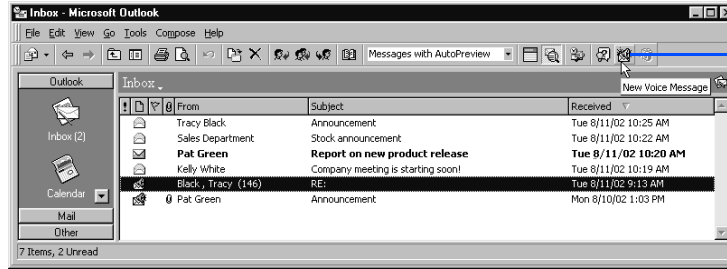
Inbox - Microsoft Outlook

File Edit View Go Tools Compose Help

Messages with AutoPreview

Outlook

Inbox (2)

Calendar

Mail

Other

Inbox

New Voice Message

| ! | | | | From | Subject | Received |
|---|---|---|---|---|---|---|
| | | | | Tracy Black | Announcement | Tue 8/11/02 10:25 AM |
| | | | | Sales Department | Stock announcement | Tue 8/11/02 10:22 AM |
| | | | | **Pat Green** | **Report on new product release** | **Tue 8/11/02 10:20 AM** |
| | | | | Kelly White | Company meeting is starting soon! | Tue 8/11/02 10:19 AM |
| | | | | Black , Tracy (146) | RE: | Tue 8/11/02 9:13 AM |
| | | | | Pat Green | Announcement | Mon 8/10/02 1:03 PM |

7 Items, 2 Unread